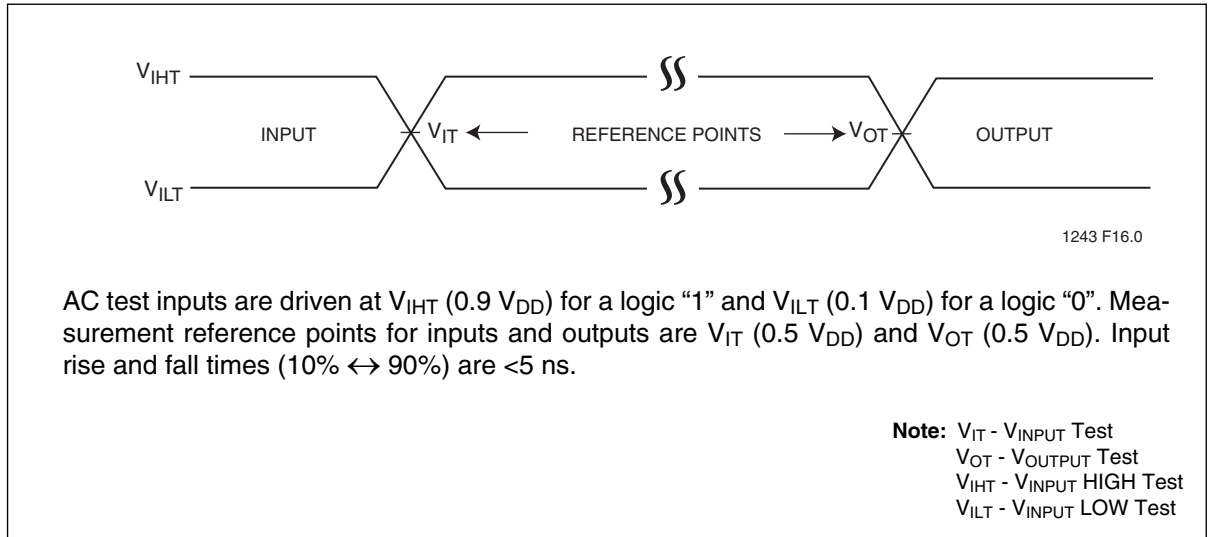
$V_{IHT}$

INPUT

$V_{IT}$

REFERENCE POINTS

$V_{OT}$

OUTPUT

$V_{ILT}$

1243 F16.0

AC test inputs are driven at $V_{IHT}$ (0.9 $V_{DD}$) for a logic "1" and $V_{ILT}$ (0.1 $V_{DD}$) for a logic "0". Measurement reference points for inputs and outputs are $V_{IT}$ (0.5 $V_{DD}$) and $V_{OT}$ (0.5 $V_{DD}$). Input rise and fall times (10% $\leftrightarrow$ 90%) are <5 ns.

Note: $V_{IT}$ - $V_{INPUT}$ Test
$V_{OT}$ - $V_{OUTPUT}$ Test
$V_{IHT}$ - $V_{INPUT}$ HIGH Test
$V_{ILT}$ - $V_{INPUT}$ LOW Test